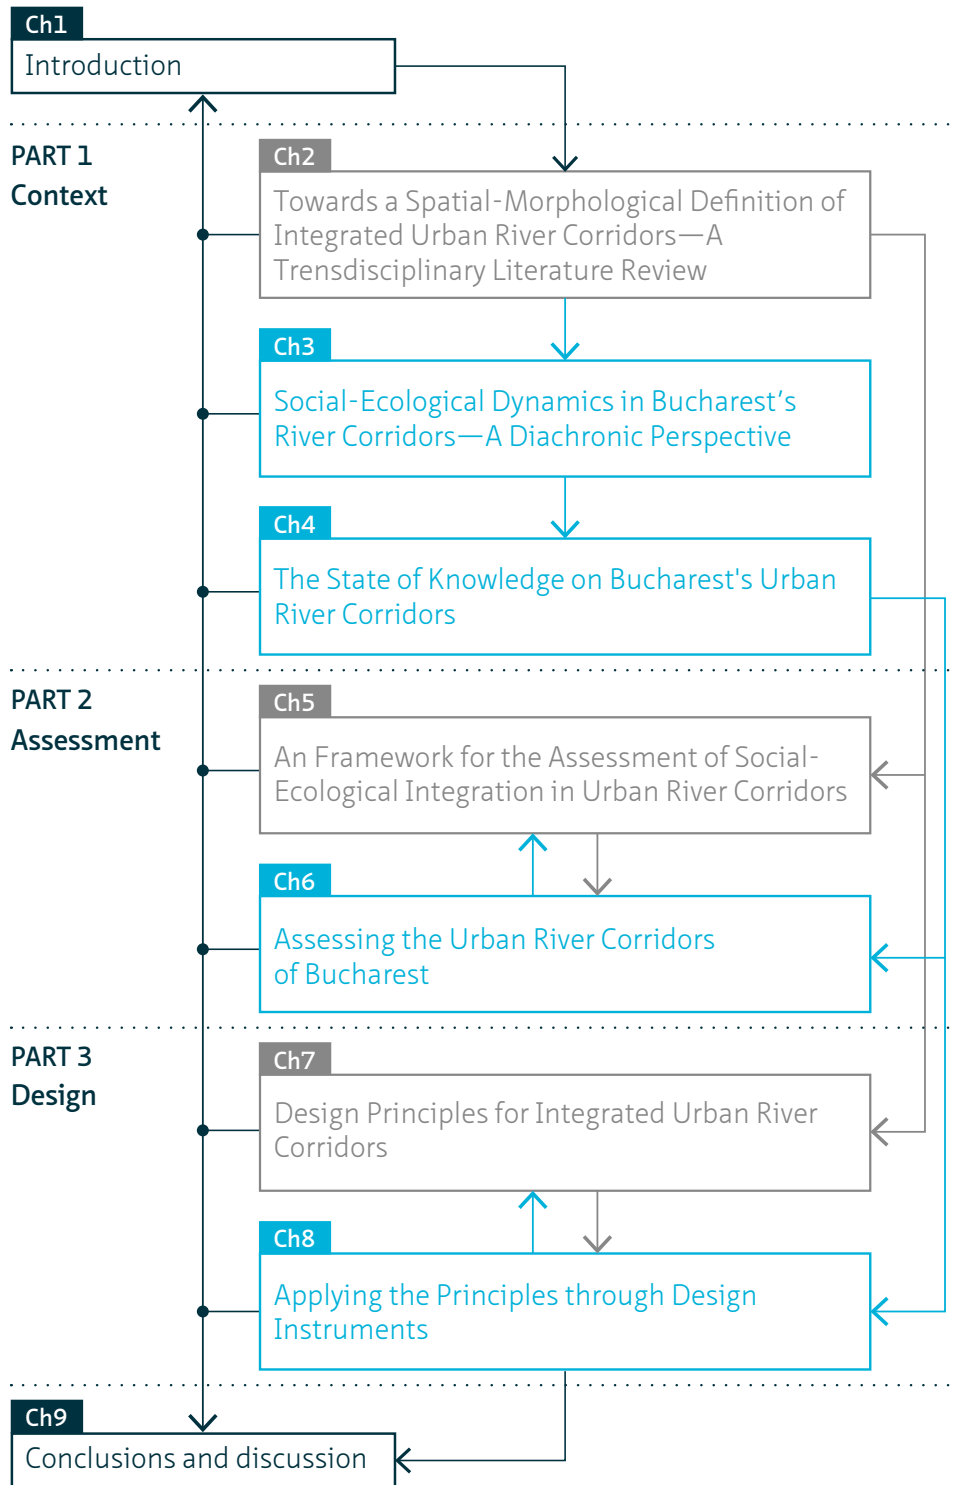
Ch1
Introduction

PART 1
Context

Ch2
Towards a Spatial-Morphological Definition of Integrated Urban River Corridors—A Trensdisciplinary Literature Review

Ch3
Social-Ecological Dynamics in Bucharest's River Corridors—A Diachronic Perspective

Ch4
The State of Knowledge on Bucharest's Urban River Corridors

PART 2
Assessment

Ch5
An Framework for the Assessment of Social-Ecological Integration in Urban River Corridors

Ch6
Assessing the Urban River Corridors of Bucharest

PART 3
Design

Ch7
Design Principles for Integrated Urban River Corridors

Ch8
Applying the Principles through Design Instruments

Ch9
Conclusions and discussion